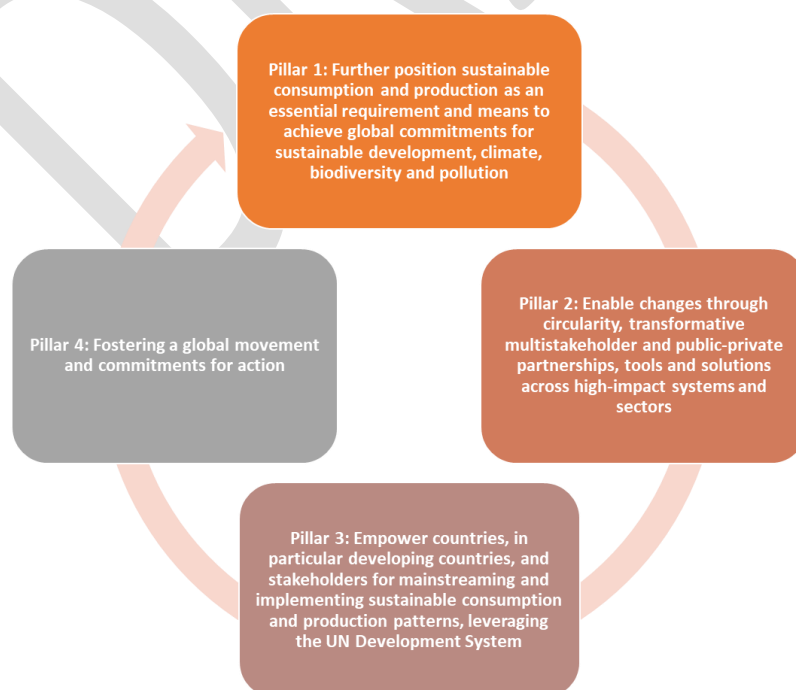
Pillar 1: Further position sustainable consumption and production as an essential requirement and means to achieve global commitments for sustainable development, climate, biodiversity and pollution

Pillar 2: Enable changes through circularity, transformative multistakeholder and public-private partnerships, tools and solutions across high-impact systems and sectors

Pillar 3: Empower countries, in particular developing countries, and stakeholders for mainstreaming and implementing sustainable consumption and production patterns, leveraging the UN Development System

Pillar 4: Fostering a global movement and commitments for action